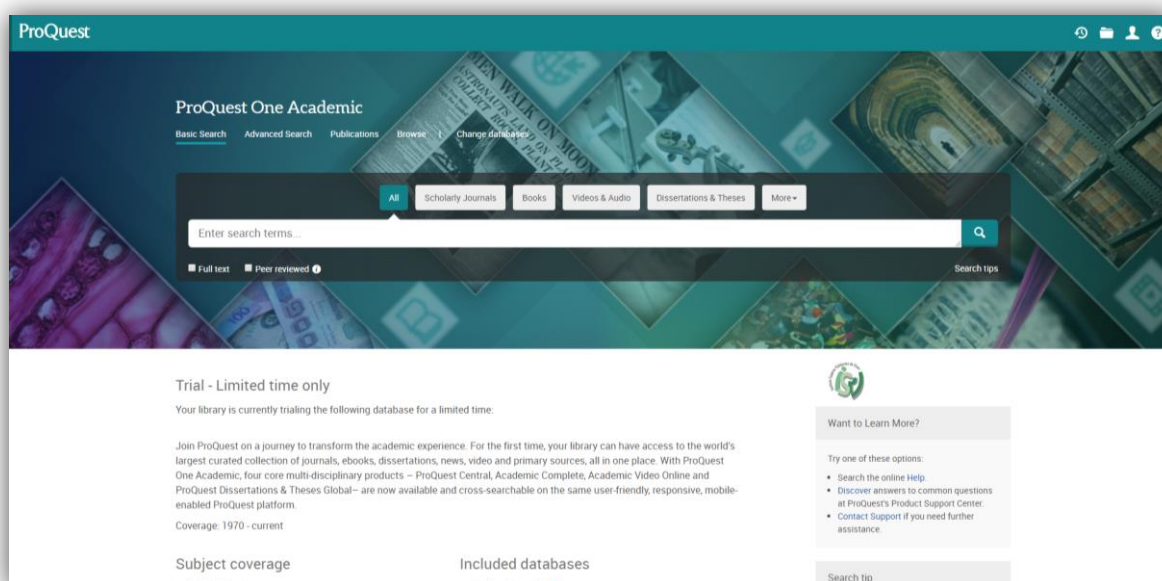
ProQuest

ProQuest One Academic

Basic Search Advanced Search Publications Browse | Change databases

All Scholarly Journals Books Videos & Audio Dissertations & Theses More▾

Enter search terms...

Full text Peer reviewed

Search tips

Trial - Limited time only

Your library is currently trialing the following database for a limited time:

Join ProQuest on a journey to transform the academic experience. For the first time, your library can have access to the world's largest curated collection of journals, ebooks, dissertations, news, video and primary sources, all in one place. With ProQuest One Academic, four core multi-disciplinary products – ProQuest Central, Academic Complete, Academic Video Online and ProQuest Dissertations & Theses Global– are now available and cross-searchable on the same user-friendly, responsive, mobile-enabled ProQuest platform.

Coverage: 1970 - current

Subject coverage

Included databases

Want to Learn More?

Try one of these options:

• Search the online Help.
• Discover answers to common questions at ProQuest's Product Support Center.
• Contact Support if you need further assistance.

Search tip